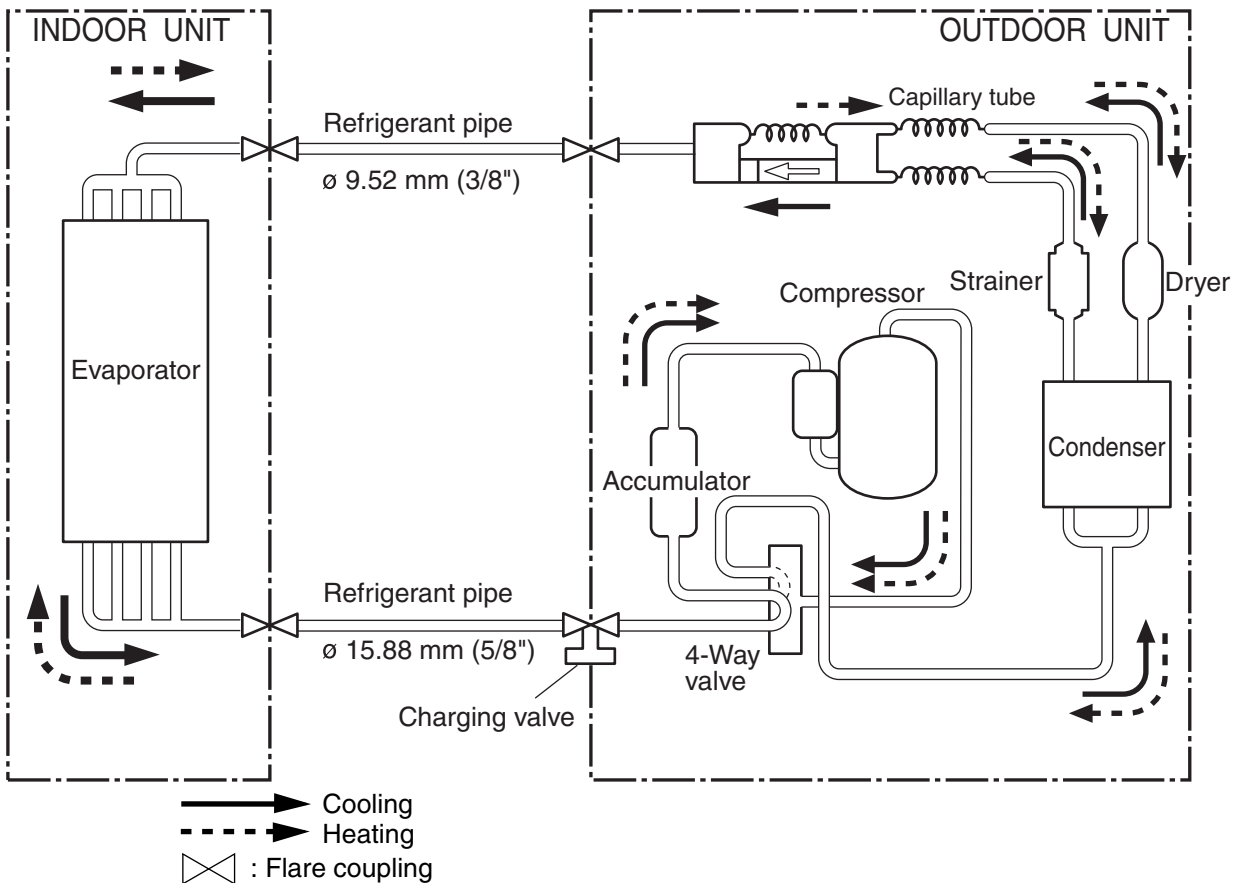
INDOOR UNIT

OUTDOOR UNIT

Refrigerant pipe

ø 9.52 mm (3/8")

Capillary tube

Evaporator

Compressor

Strainer

Dryer

Accumulator

Condenser

Refrigerant pipe

ø 15.88 mm (5/8")

4-Way valve

Charging valve

Cooling

Heating

: Flare coupling